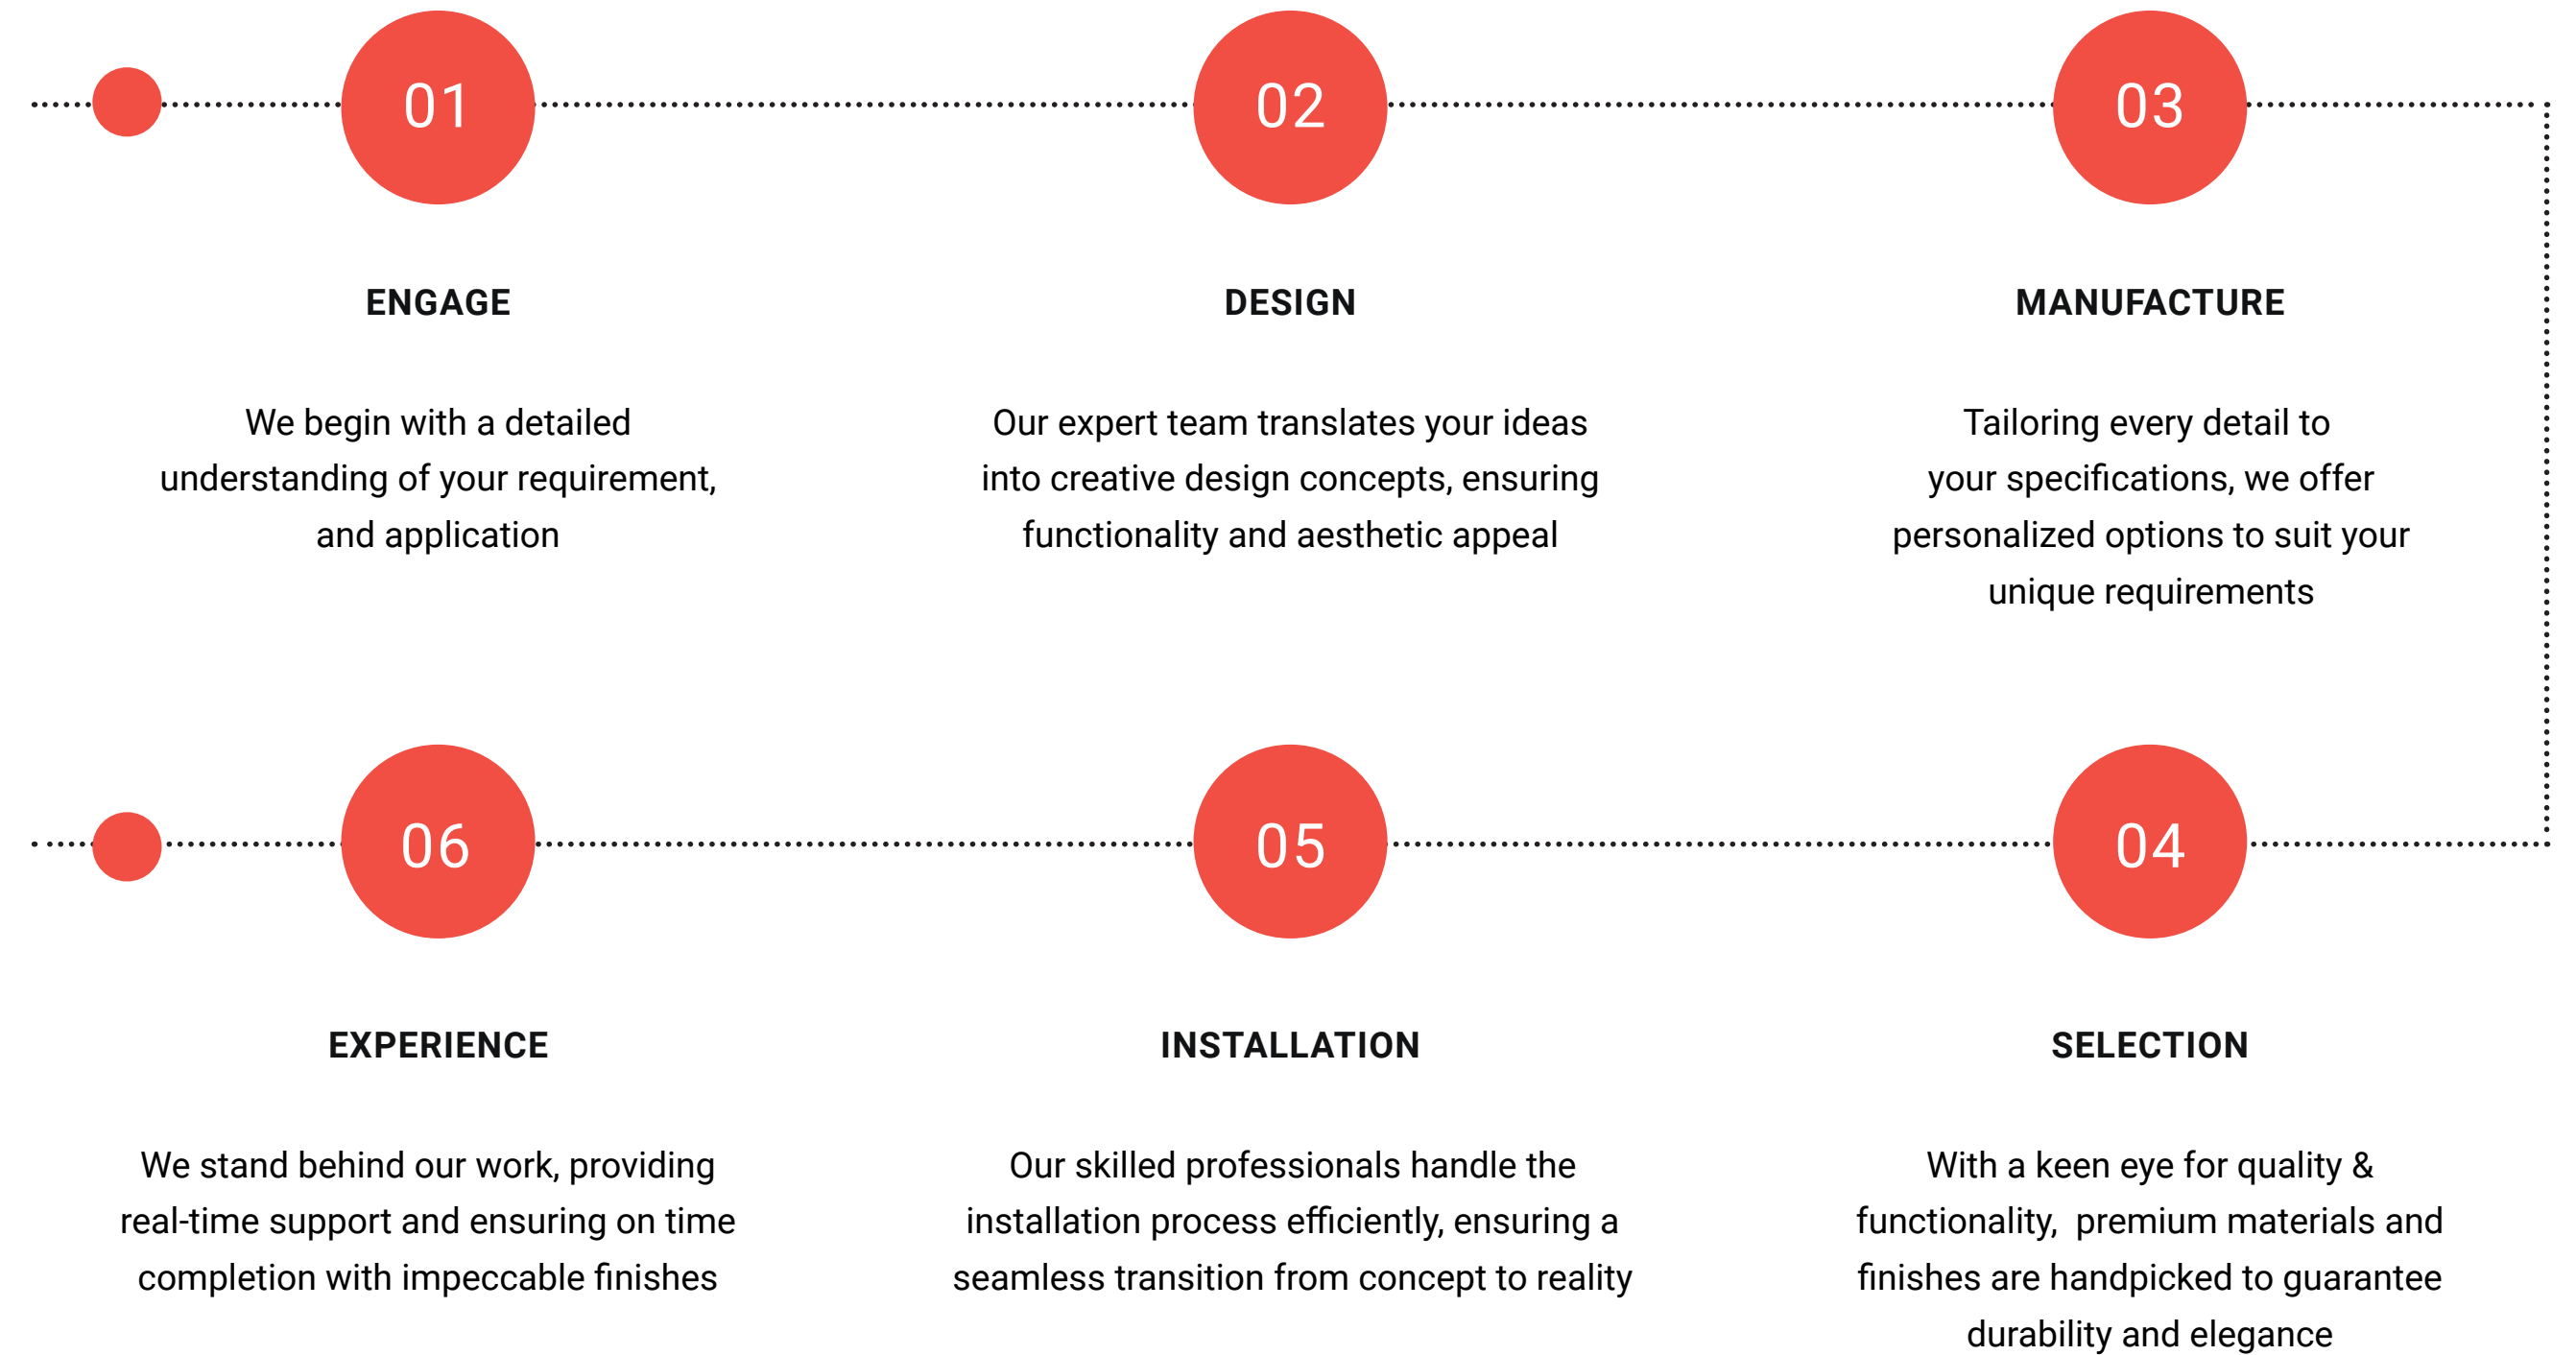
01

ENGAGE

We begin with a detailed understanding of your requirement, and application

02

DESIGN

Our expert team translates your ideas into creative design concepts, ensuring functionality and aesthetic appeal

03

MANUFACTURE

Tailoring every detail to your specifications, we offer personalized options to suit your unique requirements

06

EXPERIENCE

We stand behind our work, providing real-time support and ensuring on time completion with impeccable finishes

05

INSTALLATION

Our skilled professionals handle the installation process efficiently, ensuring a seamless transition from concept to reality

04

SELECTION

With a keen eye for quality & functionality,  premium materials and finishes are handpicked to guarantee durability and elegance